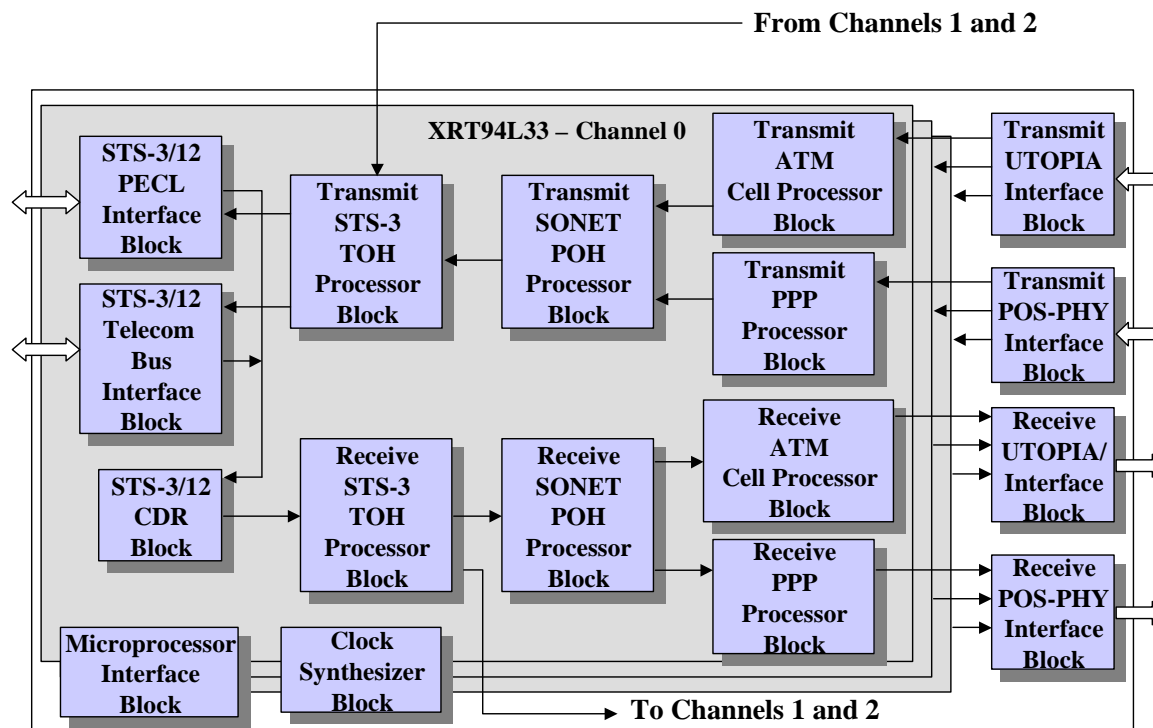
From Channels 1 and 2

XRT94L33 – Channel 0

STS-3/12 PECL Interface Block

Transmit STS-3 TOH Processor Block

Transmit SONET POH Processor Block

Transmit ATM Cell Processor Block

Transmit UTOPIA Interface Block

STS-3/12 Telecom Bus Interface Block

Transmit PPP Processor Block

Transmit POS-PHY Interface Block

STS-3/12 CDR Block

Receive STS-3 TOH Processor Block

Receive SONET POH Processor Block

Receive ATM Cell Processor Block

Receive UTOPIA/ Interface Block

Receive PPP Processor Block

Receive POS-PHY Interface Block

Microprocessor Interface Block

Clock Synthesizer Block

To Channels 1 and 2